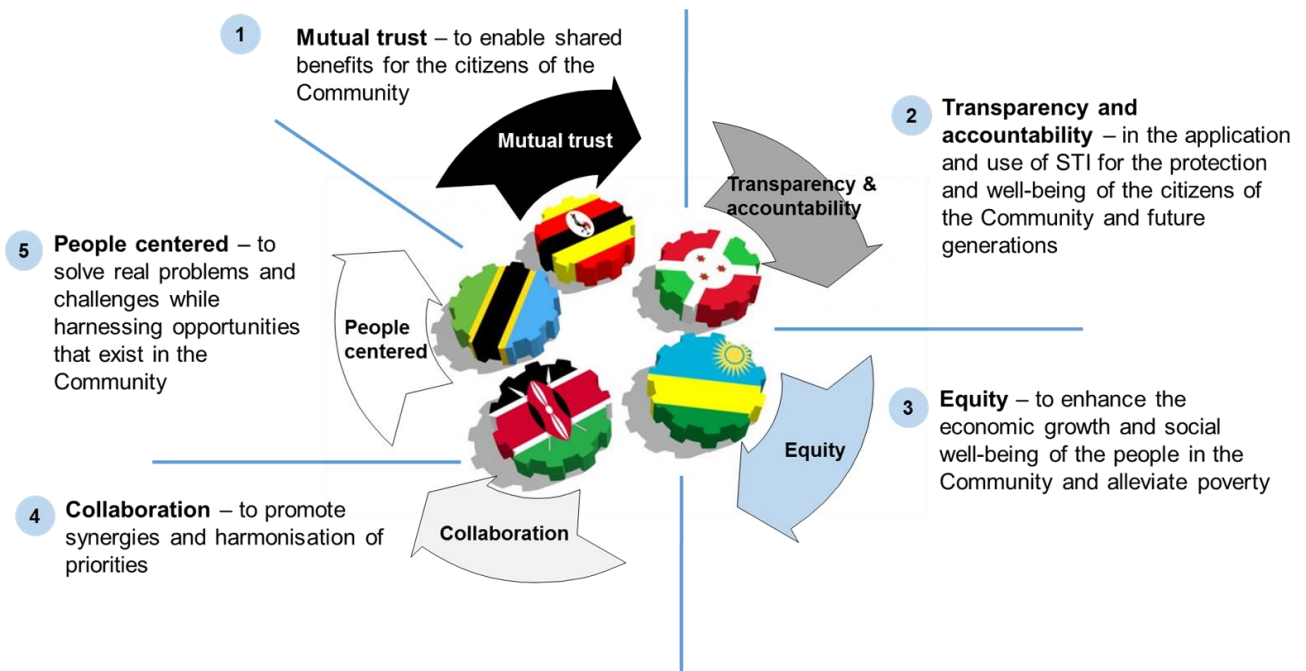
1 **Mutual trust** – to enable shared benefits for the citizens of the Community

2 **Transparency and accountability** – in the application and use of STI for the protection and well-being of the citizens of the Community and future generations

3 **Equity** – to enhance the economic growth and social well-being of the people in the Community and alleviate poverty

4 **Collaboration** – to promote synergies and harmonisation of priorities

5 **People centered** – to solve real problems and challenges while harnessing opportunities that exist in the Community

Mutual trust

Transparency & accountability

Equity

Collaboration

People centered